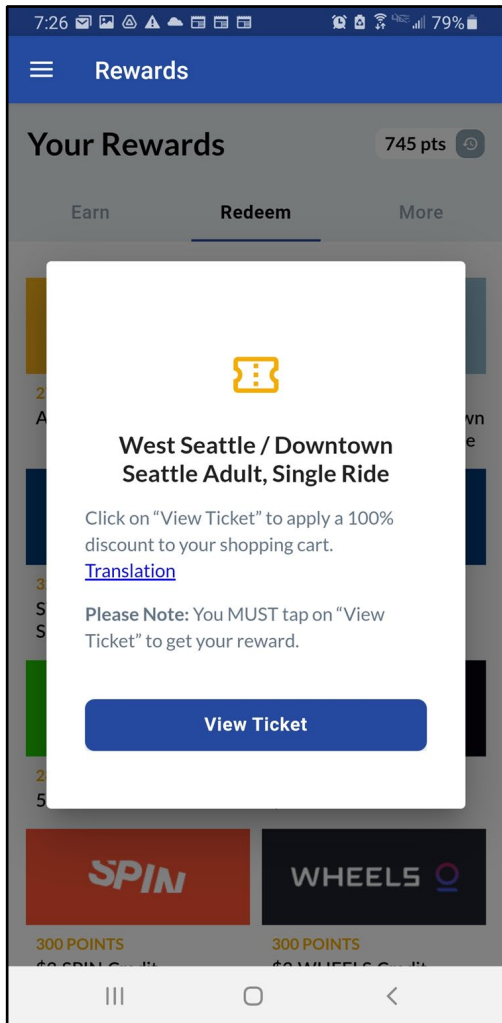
7:26 79%

Rewards

Your Rewards 745 pts

Earn Redeem More

West Seattle / Downtown Seattle Adult, Single Ride

Click on “View Ticket” to apply a 100% discount to your shopping cart.
Translation

Please Note: You MUST tap on “View Ticket” to get your reward.

View Ticket

SPIN

WHEELS

300 POINTS
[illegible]

300 POINTS
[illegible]